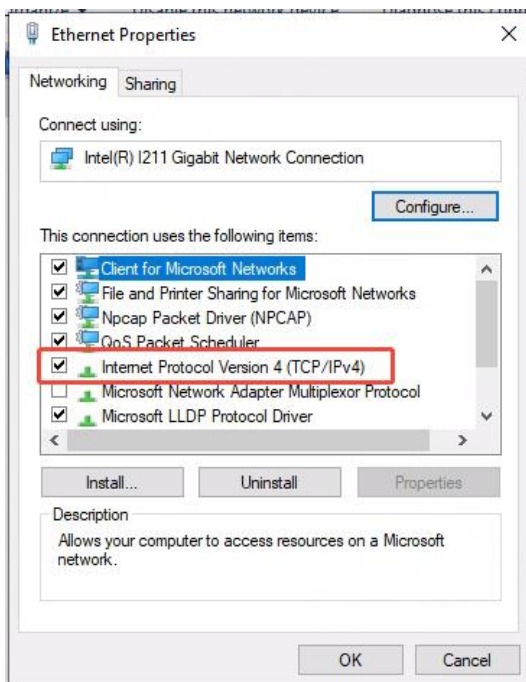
Ethernet Properties

Networking Sharing

Connect using:

Intel(R) I211 Gigabit Network Connection

Configure...

This connection uses the following items:

Client for Microsoft Networks
File and Printer Sharing for Microsoft Networks
Npcap Packet Driver (NPCAP)
QoS Packet Scheduler
Internet Protocol Version 4 (TCP/IPv4)
Microsoft Network Adapter Multiplexor Protocol
Microsoft LLDP Protocol Driver

Install... Uninstall Properties

Description

Allows your computer to access resources on a Microsoft network.

OK Cancel